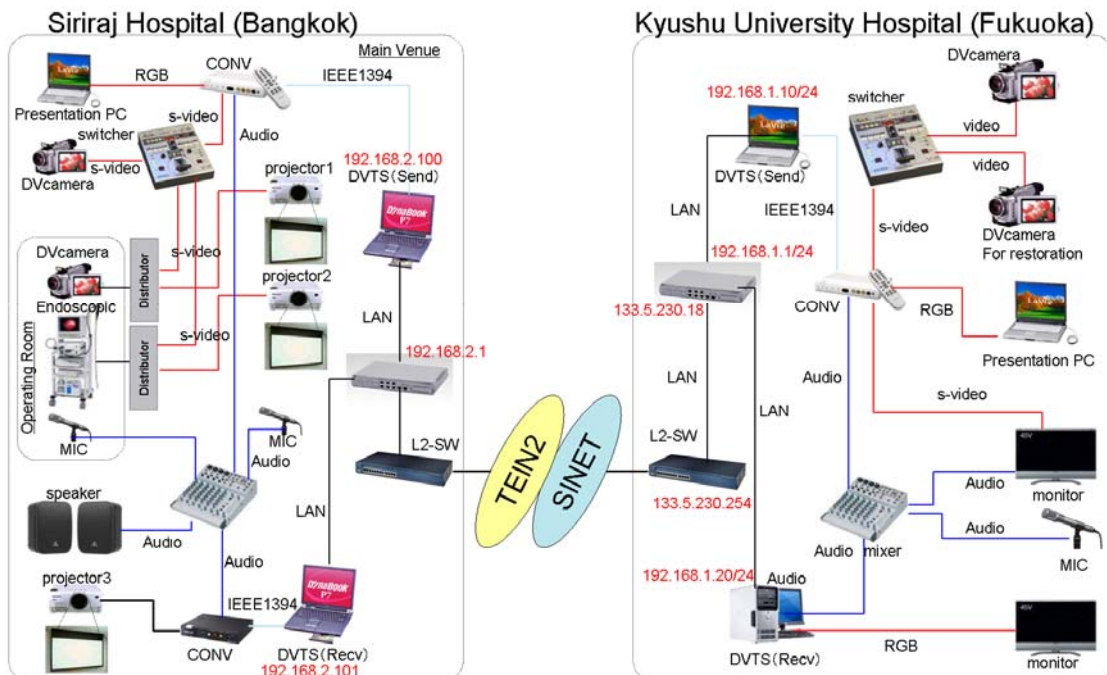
Siriraj Hospital (Bangkok)

Main Venue

RGB

CONV

IEEE1394

Presentation PC

s-video

switcher

Audio

DVcamera

s-video

192.168.2.100

DVTS(Send)

projector1

DVcamera

s-video

Distributor

projector2

Endoscopic

s-video

Distributor

Operating Room

LAN

192.168.2.1

MIC

MIC

Audio

L2-SW

speaker

Audio

LAN

Audio

projector3

IEEE1394

CONV

DVTS(Recv)

192.168.2.101

TEIN2

SINET

Kyushu University Hospital (Fukuoka)

DVcamera

192.168.1.10/24

switcher

video

DVTS(Send)

video

LAN

IEEE1394

s-video

192.168.1.1/24

DVcamera

For restoration

133.5.230.18

CONV

RGB

Presentation PC

LAN

Audio

LAN

s-video

L2-SW

133.5.230.254

Audio

monitor

Audio

Audio

mixer

MIC

192.168.1.20/24

Audio

RGB

DVTS(Recv)

monitor